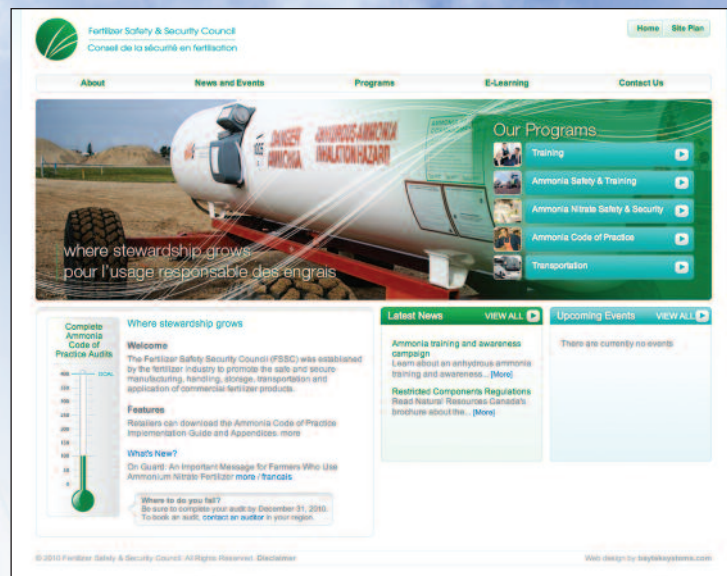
Fertilizer Safety & Security Council
Conseil de la sécurité en fertilisation

Home Site Plan

About News and Events Programs E-Learning Contact Us

DANGER AMMONIA
ANHYDROUS AMMONIA INHALATION HAZARD

where stewardship grows
pour l'usage responsable des engrais

Our Programs
Training
Ammonia Safety & Training
Ammonia Nitrate Safety & Security
Ammonia Code of Practice
Transportation

Complete Ammonia Code of Practice Audits

GOAL

Where stewardship grows

Welcome
The Fertilizer Safety Security Council (FSSC) was established by the fertilizer industry to promote the safe and secure manufacturing, handling, storage, transportation and application of commercial fertilizer products.

Features
Retailers can download the Ammonia Code of Practice Implementation Guide and Appendices. more

What's New?
On Guard: An Important Message for Farmers Who Use Ammonium Nitrate Fertilizer more / francais

Where to do you fall?
Be sure to complete your audit by December 31, 2010.
To book an audit, contact an auditor in your region.

Latest News VIEW ALL
Ammonia training and awareness campaign
Learn about an anhydrous ammonia training and awareness... [More]
Restricted Components Regulations
Read Natural Resources Canada's brochure about the... [More]

Upcoming Events VIEW ALL
There are currently no events

© 2010 Fertilizer Safety & Security Council. All Rights Reserved. Disclaimer
Web design by baytekesystems.com